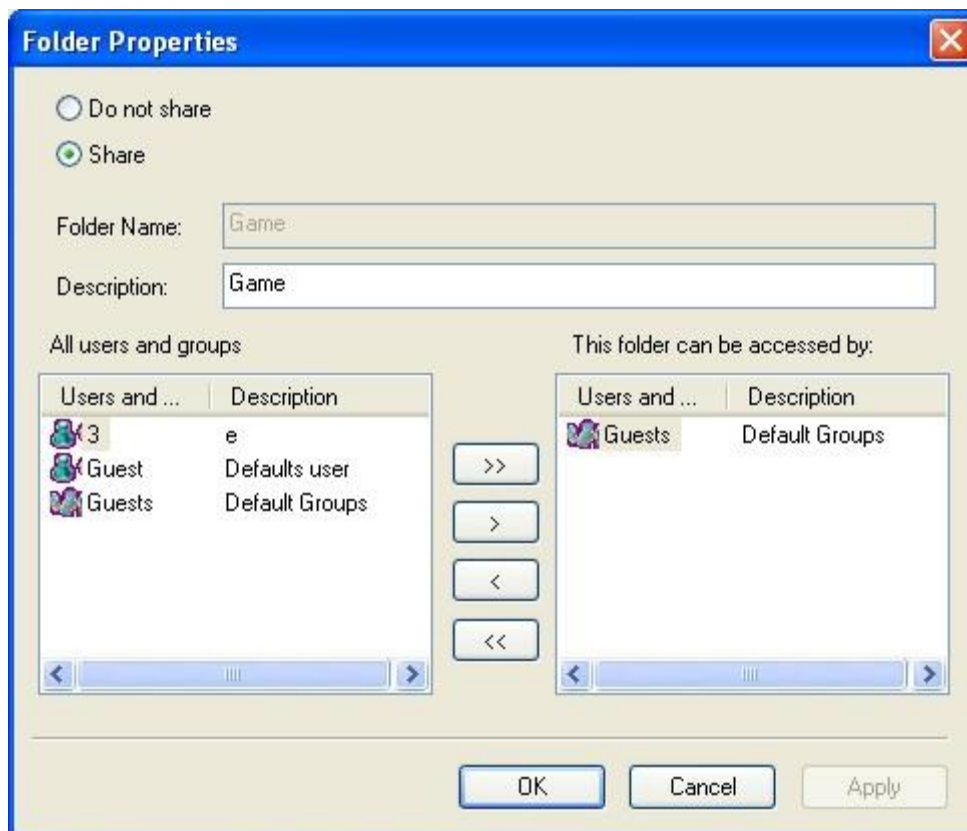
Folder Properties

Do not share

Share

Folder Name: Game

Description: Game

All users and groups

| Users and ... | Description |
|---|---|
| 3 | e |
| Guest | Defaults user |
| Guests | Default Groups |

>>

>

<

<<

This folder can be accessed by:

| Users and ... | Description |
|---|---|
| Guests | Default Groups |

OK

Cancel

Apply